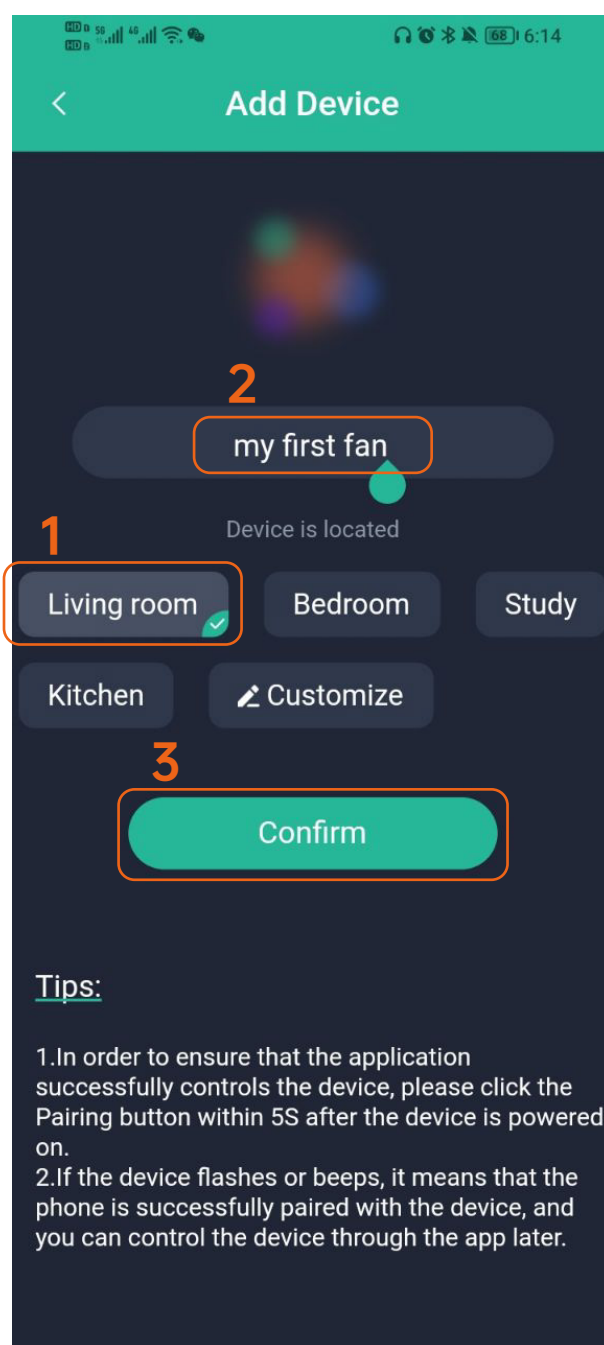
HD 5G 4G 68 6:14

<

Add Device

2

my first fan

Device is located

1

Living room

Bedroom

Study

Kitchen

Customize

3

Confirm

Tips:

1.In order to ensure that the application successfully controls the device, please click the Pairing button within 5S after the device is powered on.
2.If the device flashes or beeps, it means that the phone is successfully paired with the device, and you can control the device through the app later.